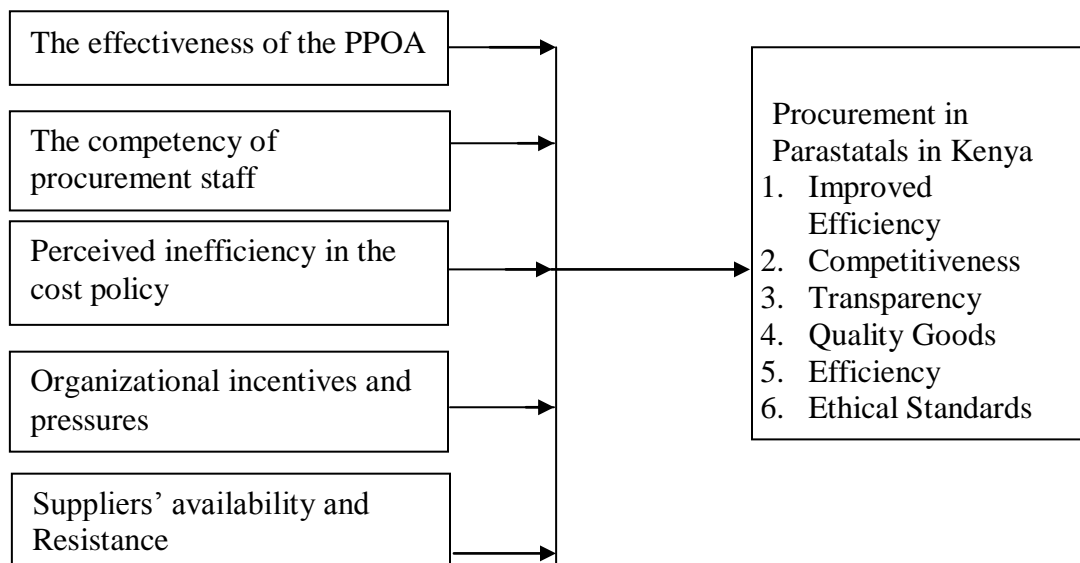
The effectiveness of the PPOA

The competency of procurement staff

Perceived inefficiency in the cost policy

Organizational incentives and pressures

Suppliers' availability and Resistance

Procurement in Parastatals in Kenya
1. Improved Efficiency
2. Competitiveness
3. Transparency
4. Quality Goods
5. Efficiency
6. Ethical Standards